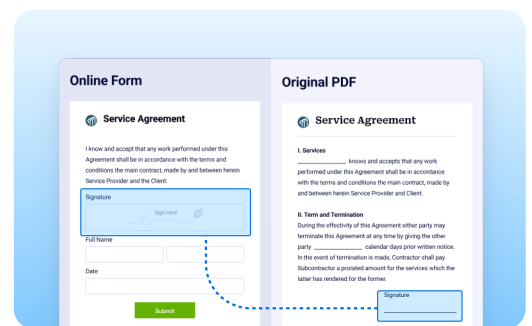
Online Form

Service Agreement

I know and accept that any work performed under this Agreement shall be in accordance with the terms and conditions the main contract, made by and between herein Service Provider and the Client.

Signature

Sign Here

Full Name

Date

Submit

Original PDF

Service Agreement

I. Services

_______________ knows and accepts that any work performed under this Agreement shall be in accordance with the terms and conditions the main contract, made by and between herein Service Provider and Client.

II. Term and Termination

During the effectivity of this Agreement either party may terminate this Agreement at any time by giving the other party _______________ calendar days prior written notice. In the event of termination is made, Contractor shall pay Subcontractor a prorated amount for the services which the latter has rendered for the former.

Signature